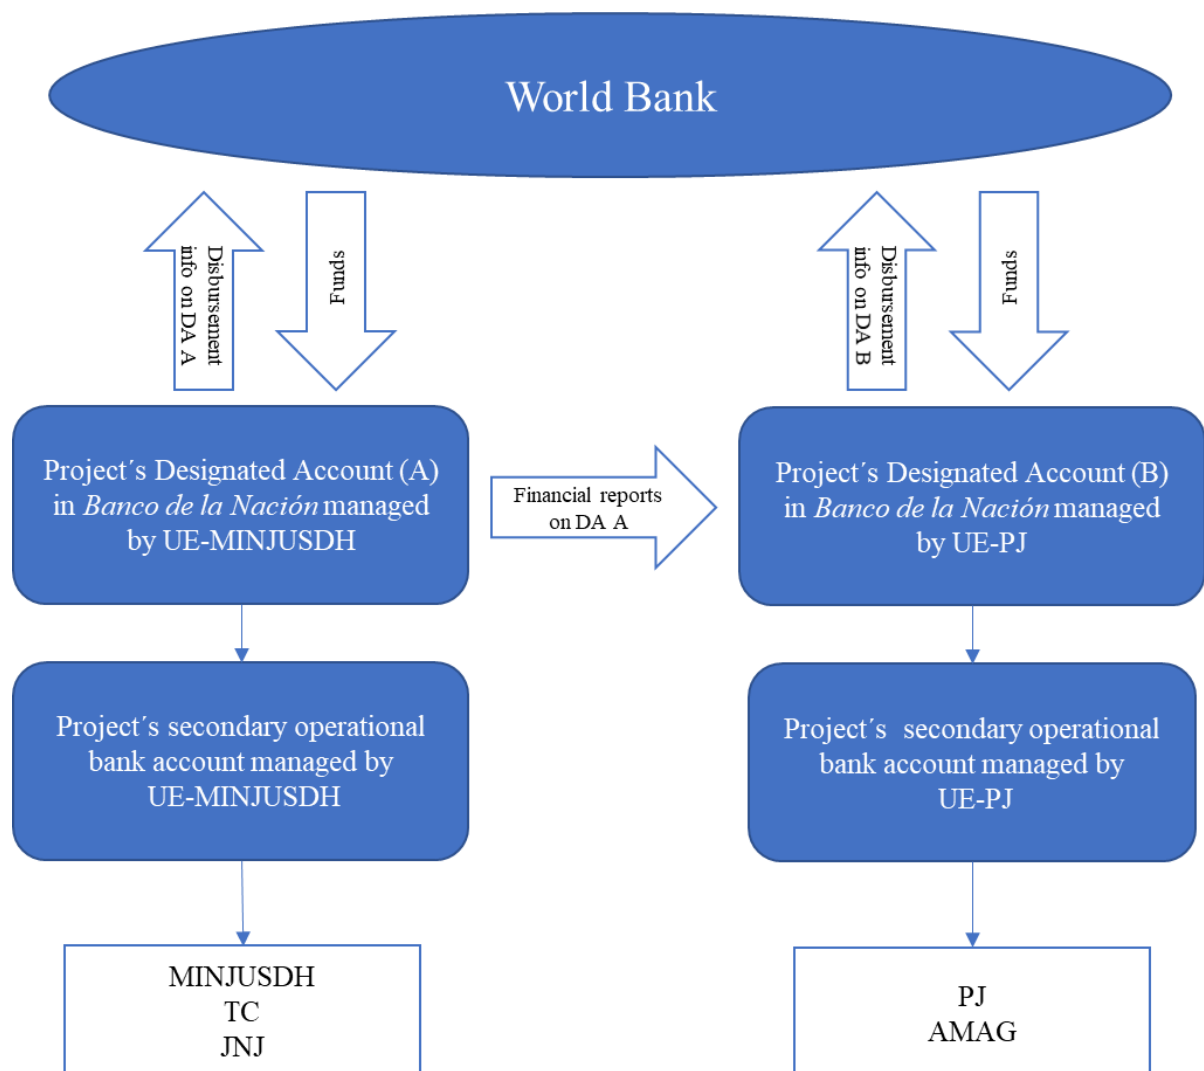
World Bank

Disbursement info on DA A

Funds

Disbursement info on DA B

Funds

Project´s Designated Account (A) in *Banco de la Nación* managed by UE-MINJUSDH

Financial reports on DA A

Project´s Designated Account (B) in *Banco de la Nación* managed by UE-PJ

Project´s secondary operational bank account managed by UE-MINJUSDH

Project´s secondary operational bank account managed by UE-PJ

MINJUSDH
TC
JNJ

PJ
AMAG